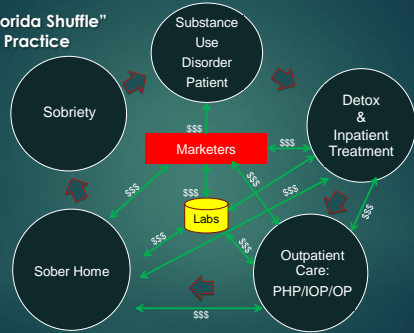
orida Shuffle"
Practice

Substance Use Disorder Patient

Sobriety

Detox & Inpatient Treatment

$$$

Marketers

$$$

$$$

$$$

$$$

$$$

Labs

$$$

$$$

$$$

$$$

Sober Home

Outpatient Care: PHP/IOP/OP

$$$